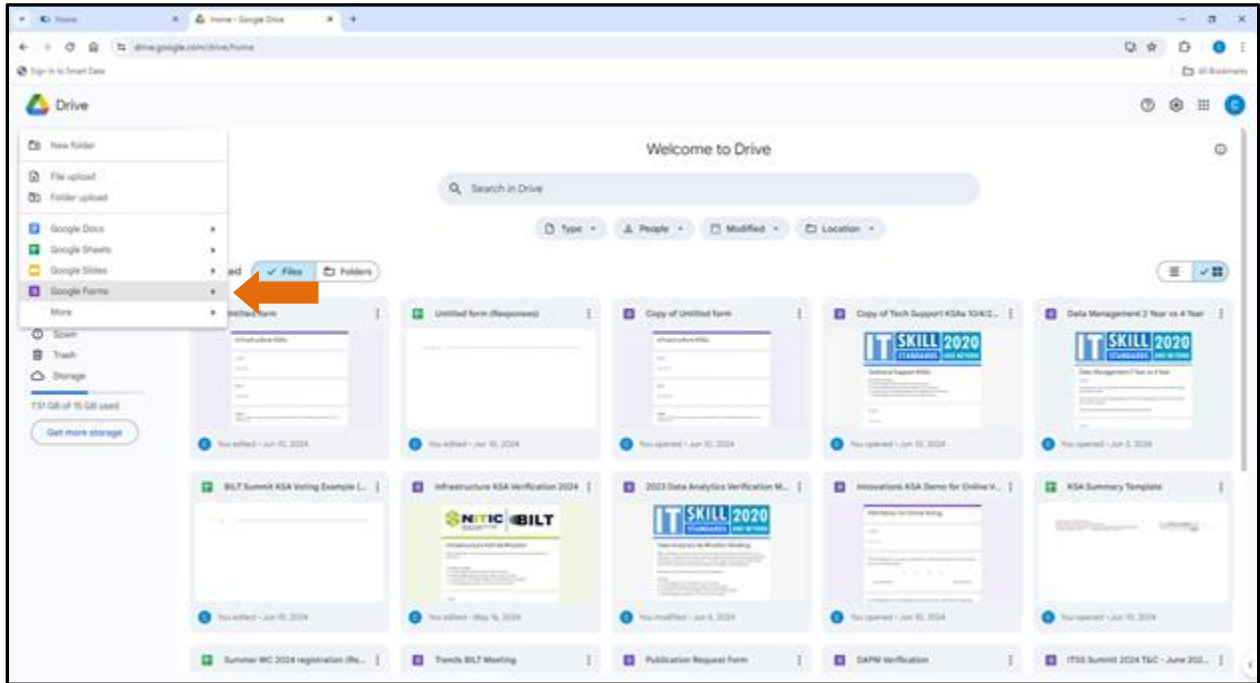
Home
Home - Google Drive
drive.google.com/drive/home
Sign in to Smart Data
All Bookmarks

Drive

New folder
File upload
Folder upload
Google Docs
Google Sheets
Google Slides
Google Forms
More

Spam
Trash
Storage
7.57 GB of 15 GB used
Get more storage

Welcome to Drive

Search in Drive

Type
People
Modified
Location

ed
Files
Folders

Untitled form
You edited • Jun 10, 2024

Untitled form (Responses)
You edited • Jun 10, 2024

Copy of Untitled form
You opened • Jun 10, 2024

Copy of Tech Support KSAs 10/4/2...
IT SKILL 2020 STANDARDS AND BEYOND
You opened • Jun 10, 2024

Data Management 2 Year vs 4 Year
IT SKILL 2020 STANDARDS AND BEYOND
You opened • Jun 3, 2024

BILT Summit KSA Voting Example (...
You edited • Jun 10, 2024

Infrastructure KSA Verification 2024
NITIC BILT
You edited • May 16, 2024

2023 Data Analytics Verification M...
IT SKILL 2020 STANDARDS AND BEYOND
You modified • Jun 6, 2024

Innovations KSA Demo for Online V...
You opened • Jun 10, 2024

KSA Summary Template
You opened • Jun 10, 2024

Summer WC 2024 registration (Re...
Trends BILT Meeting
Publication Request Form
DAPM Verification
ITSS Summit 2024 T&C - June 202...